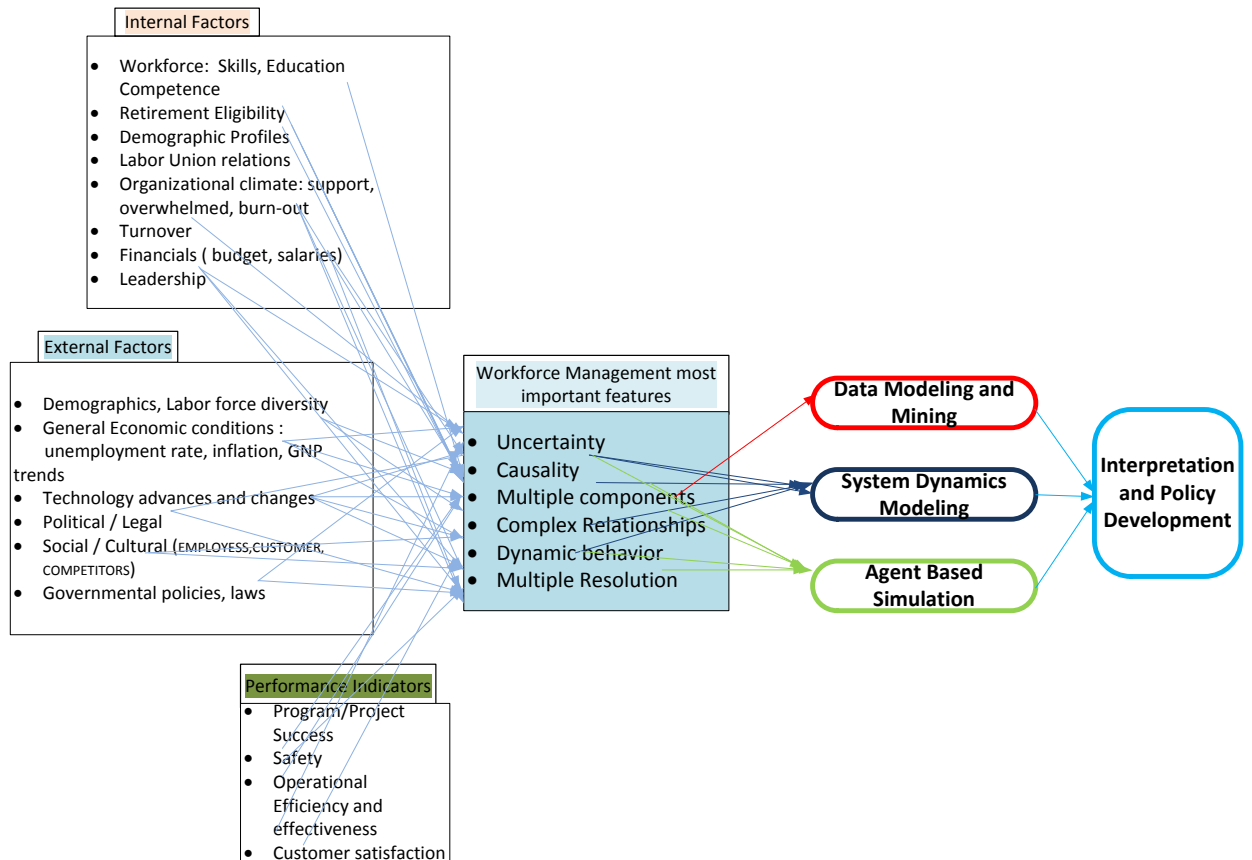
Internal Factors

- Workforce: Skills, Education Competence
- Retirement Eligibility
- Demographic Profiles
- Labor Union relations
- Organizational climate: support, overwhelmed, burn-out
- Turnover
- Financials ( budget, salaries)
- Leadership

External Factors

- Demographics, Labor force diversity
- General Economic conditions : unemployment rate, inflation, GNP trends
- Technology advances and changes
- Political / Legal
- Social / Cultural (EMPLOYESS,CUSTOMER, COMPETITORS)
- Governmental policies, laws

Performance Indicators

- Program/Project Success
- Safety
- Operational Efficiency and effectiveness
- Customer satisfaction

Workforce Management most important features

- Uncertainty
- Causality
- Multiple components
- Complex Relationships
- Dynamic behavior
- Multiple Resolution

Data Modeling and Mining

System Dynamics Modeling

Agent Based Simulation

Interpretation and Policy Development